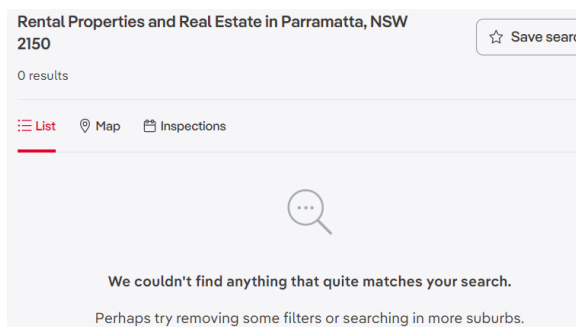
Rental Properties and Real Estate in Parramatta, NSW 2150

0 results

Save searc

List Map Inspections

We couldn't find anything that quite matches your search.

Perhaps try removing some filters or searching in more suburbs.